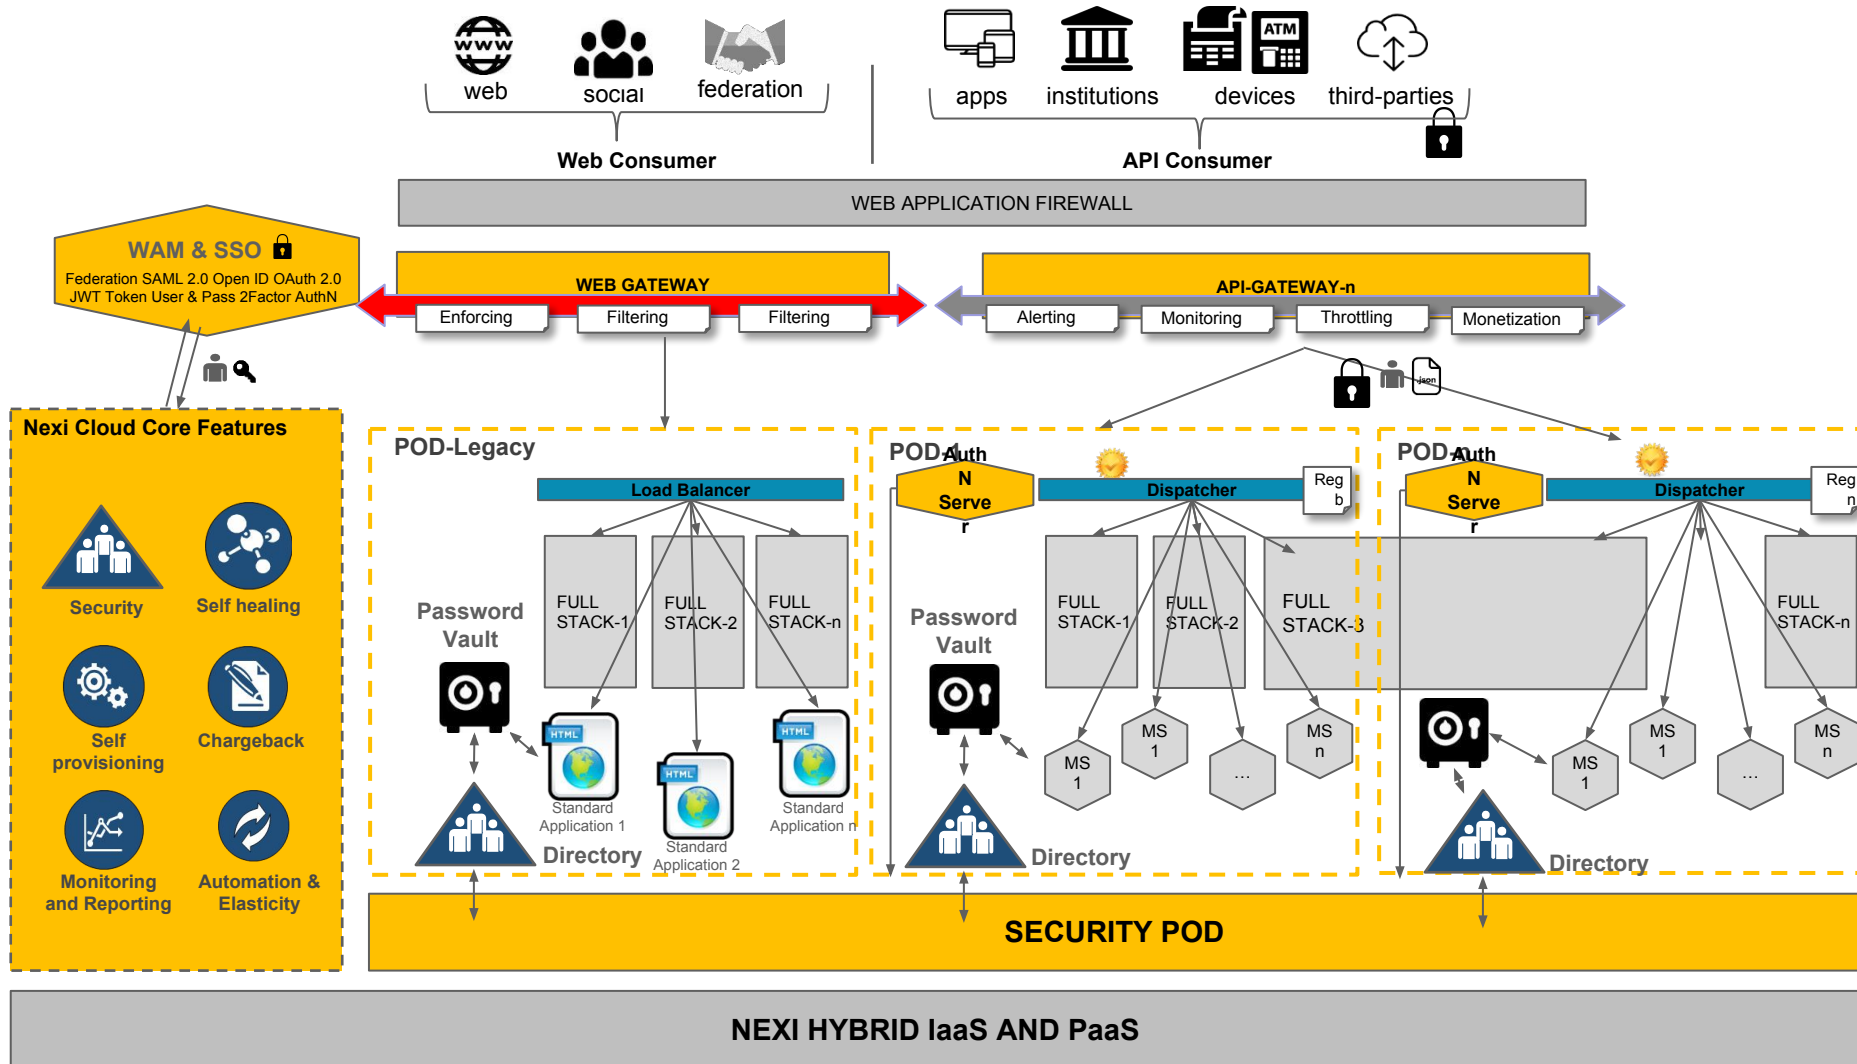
web social federation

Web Consumer

apps institutions devices third-parties

ATM

API Consumer

WEB APPLICATION FIREWALL

WAM & SSO

Federation SAML 2.0 Open ID OAuth 2.0 JWT Token User & Pass 2Factor AuthN

WEB GATEWAY

Enforcing Filtering Filtering

API-GATEWAY-n

Alerting Monitoring Throttling Monetization

json

Nexi Cloud Core Features

Security

Self healing

Self provisioning

Chargeback

Monitoring and Reporting

Automation & Elasticity

POD-Legacy

Load Balancer

Password Vault

FULL STACK-1

FULL STACK-2

FULL STACK-n

HTML

Standard Application 1

Standard Application 2

Standard Application n

Directory

POD-1

AuthN Server

Dispatcher

Reg b

Password Vault

FULL STACK-1

FULL STACK-2

FULL STACK-3

MS 1

MS 1

...

MS n

Directory

POD-Auth

AuthN Server

Dispatcher

Reg n

FULL STACK-n

MS 1

MS 1

...

MS n

Directory

SECURITY POD

NEXI HYBRID IaaS AND PaaS